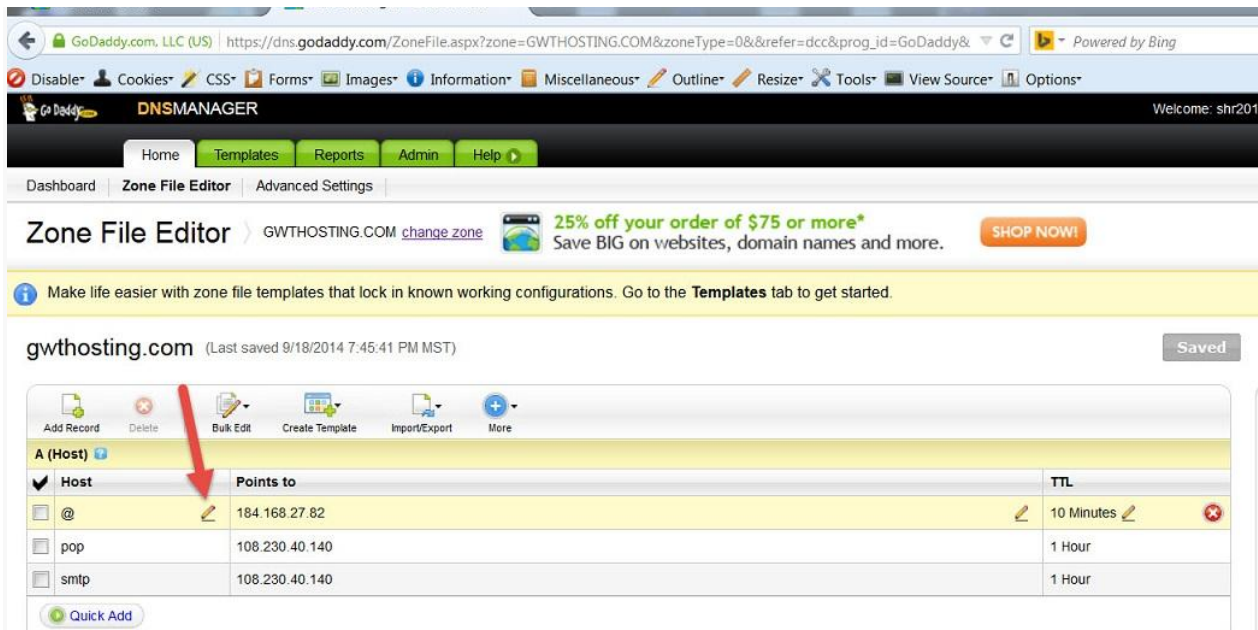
GoDaddy.com, LLC (US) https://dns.godaddy.com/ZoneFile.aspx?zone=GWTHOSTING.COM&zoneType=0&&refer=dcc&prog_id=GoDaddy& Powered by Bing

Disable Cookies CSS Forms Images Information Miscellaneous Outline Resize Tools View Source Options

Go Daddy DNSMANAGER Welcome: shr201

Home Templates Reports Admin Help

Dashboard Zone File Editor Advanced Settings

Zone File Editor GWTHOSTING.COM change zone

25% off your order of $75 or more*
Save BIG on websites, domain names and more.
SHOP NOW!

Make life easier with zone file templates that lock in known working configurations. Go to the Templates tab to get started.

gwthosting.com (Last saved 9/18/2014 7:45:41 PM MST)

Saved

Add Record Delete Bulk Edit Create Template Import/Export More

A (Host)

| ✔ | Host | Points to | TTL |
|---|---|---|---|
| | @ | 184.168.27.82 | 10 Minutes |
| | pop | 108.230.40.140 | 1 Hour |
| | smtp | 108.230.40.140 | 1 Hour |

Quick Add